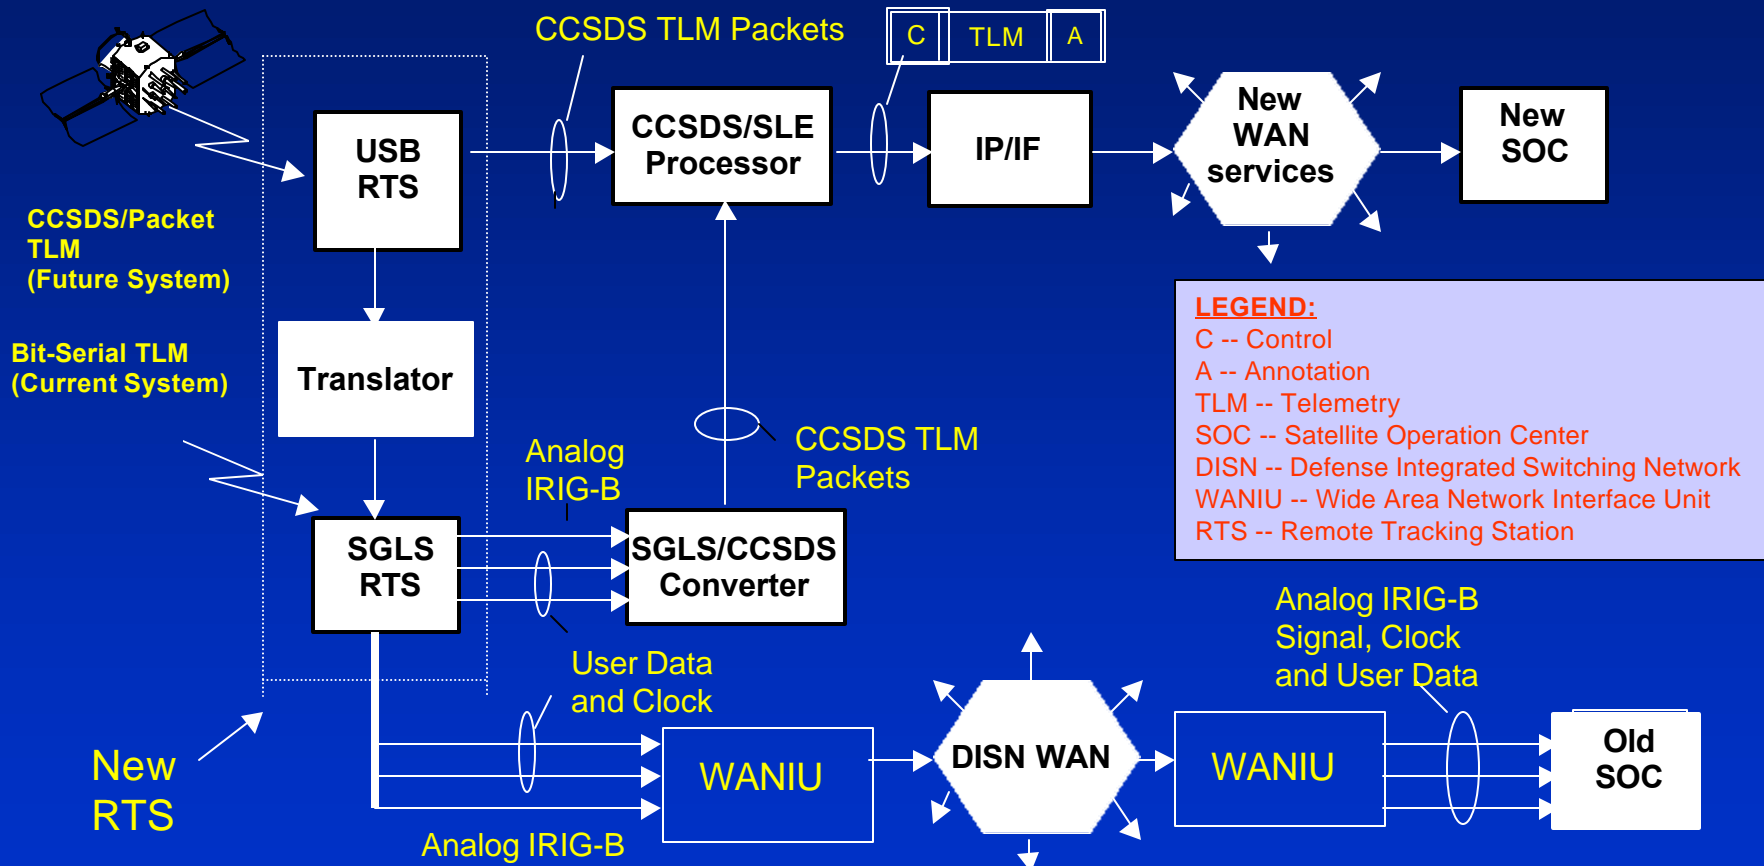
CCSDS TLM Packets

C TLM A

USB RTS

CCSDS/SLE Processor

IP/IF

New WAN services

New SOC

CCSDS/Packet TLM (Future System)

Bit-Serial TLM (Current System)

Translator

LEGEND:
C -- Control
A -- Annotation
TLM -- Telemetry
SOC -- Satellite Operation Center
DISN -- Defense Integrated Switching Network
WANIU -- Wide Area Network Interface Unit
RTS -- Remote Tracking Station

Analog IRIG-B

CCSDS TLM Packets

SGLS RTS

SGLS/CCSDS Converter

Analog IRIG-B Signal, Clock and User Data

User Data and Clock

New RTS

WANIU

DISN WAN

WANIU

Old SOC

Analog IRIG-B